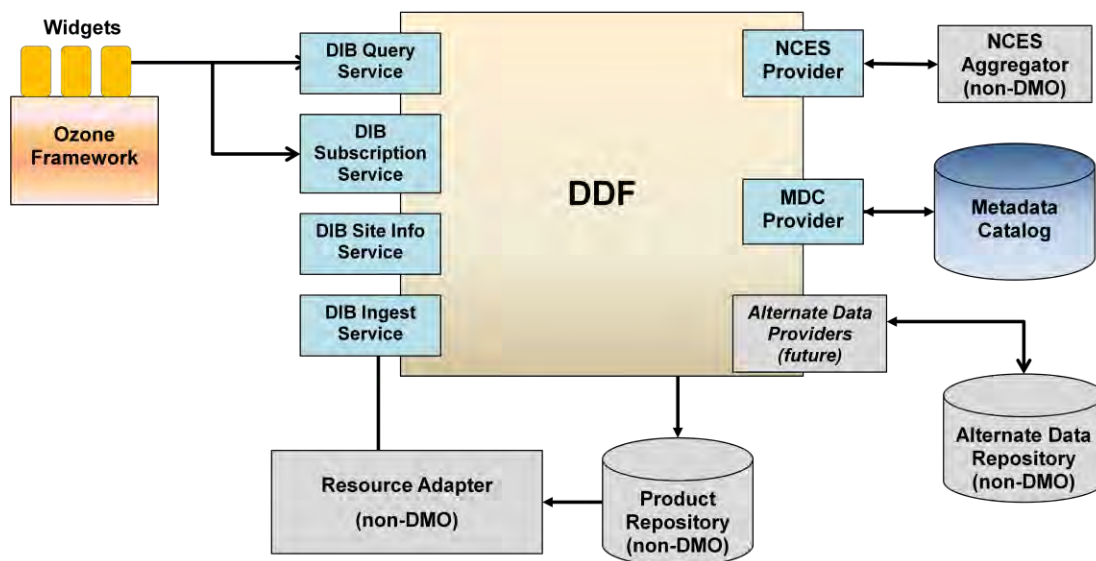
Widgets

Ozone Framework

DIB Query Service

DIB Subscription Service

DIB Site Info Service

DIB Ingest Service

DDF

NCES Provider

NCES Aggregator (non-DMO)

MDC Provider

Metadata Catalog

Alternate Data Providers (future)

Alternate Data Repository (non-DMO)

Resource Adapter (non-DMO)

Product Repository (non-DMO)